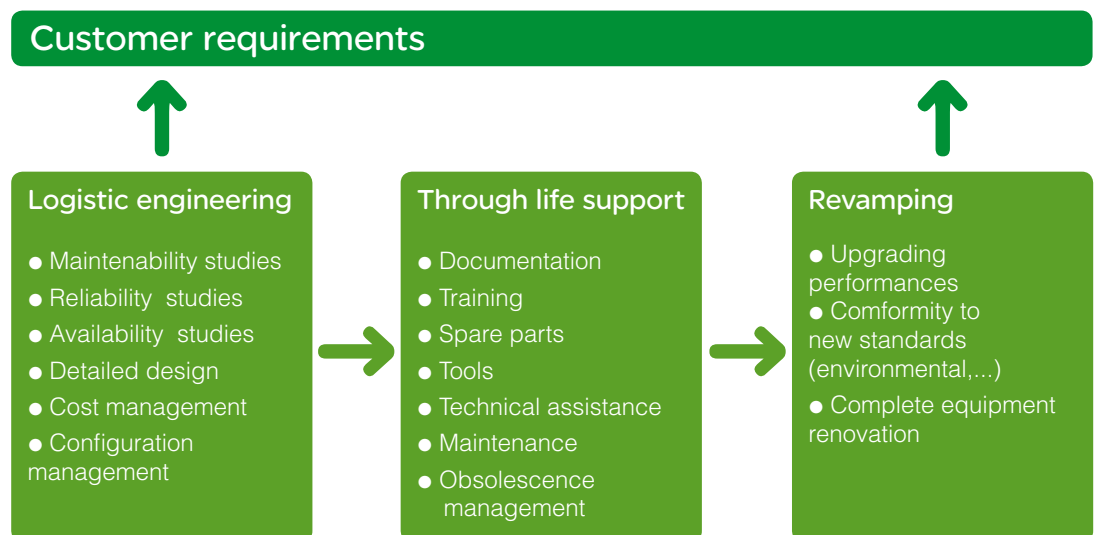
Customer requirements

Logistic engineering

● Maintenability studies
● Reliability studies
● Availability studies
● Detailed design
● Cost management
● Configuration management

Through life support

● Documentation
● Training
● Spare parts
● Tools
● Technical assistance
● Maintenance
● Obsolescence management

Revamping

● Upgrading performances
● Comformity to new standards (environmental,...)
● Complete equipment renovation